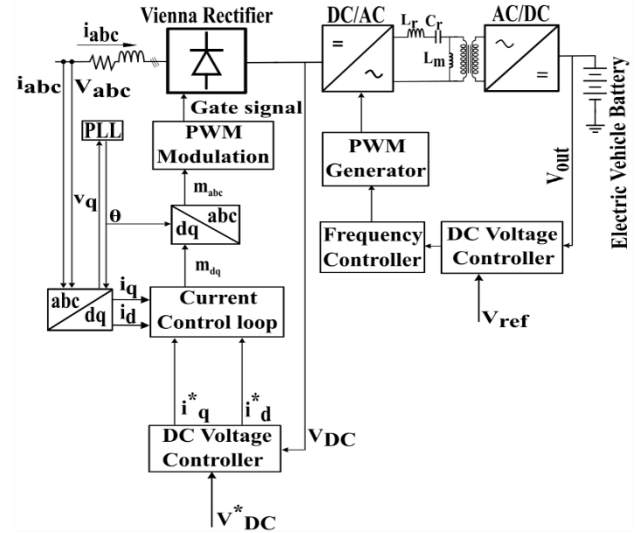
Vienna Rectifier

DC/AC

$L_r$ $C_r$

$L_m$

AC/DC

=

~

~

=

$i_{abc}$

$i_{abc}$

$V_{abc}$

PLL

Gate signal

PWM Modulation

PWM Generator

$V_{out}$

Electric Vehicle Battery

$m_{abc}$

$v_q$

θ

dq

abc

$m_{dq}$

Frequency Controller

DC Voltage Controller

abc

dq

$i_q$

$i_d$

Current Control loop

$V_{ref}$

$i^*_q$

$i^*_d$

DC Voltage Controller

$V_{DC}$

$V^*_{DC}$